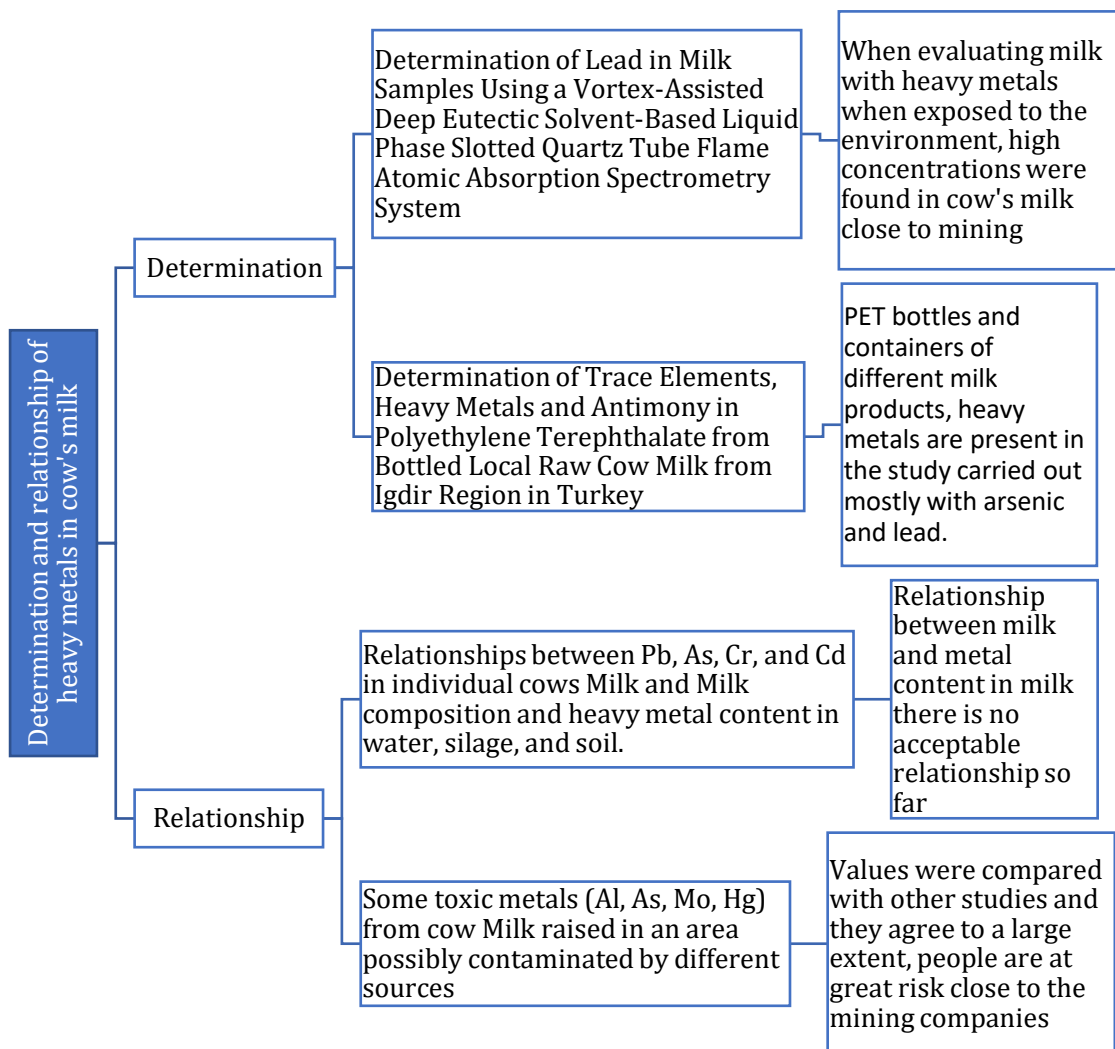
Determination and relationship of heavy metals in cow's milk

Determination

Determination of Lead in Milk Samples Using a Vortex-Assisted Deep Eutectic Solvent-Based Liquid Phase Slotted Quartz Tube Flame Atomic Absorption Spectrometry System

When evaluating milk with heavy metals when exposed to the environment, high concentrations were found in cow's milk close to mining

Determination of Trace Elements, Heavy Metals and Antimony in Polyethylene Terephthalate from Bottled Local Raw Cow Milk from Igdir Region in Turkey

PET bottles and containers of different milk products, heavy metals are present in the study carried out mostly with arsenic and lead.

Relationship

Relationships between Pb, As, Cr, and Cd in individual cows Milk and Milk composition and heavy metal content in water, silage, and soil.

Relationship between milk and metal content in milk there is no acceptable relationship so far

Some toxic metals (Al, As, Mo, Hg) from cow Milk raised in an area possibly contaminated by different sources

Values were compared with other studies and they agree to a large extent, people are at great risk close to the mining companies